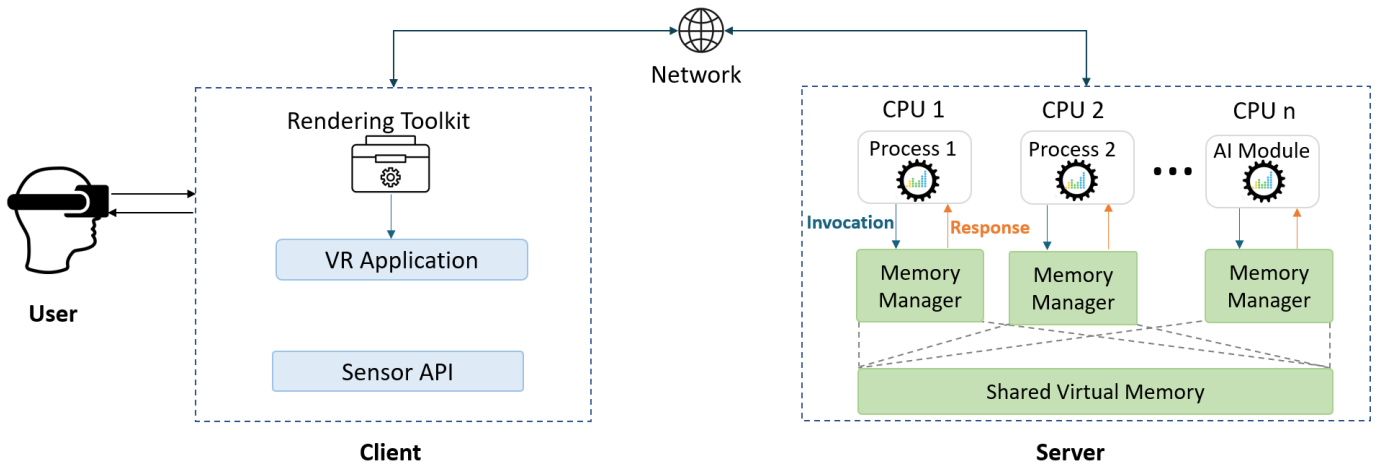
Network

Rendering Toolkit

VR Application

Sensor API

User

Client

CPU 1
Process 1

CPU 2
Process 2

CPU n
AI Module

Invocation
Response

Memory Manager
Memory Manager
Memory Manager

Shared Virtual Memory

Server